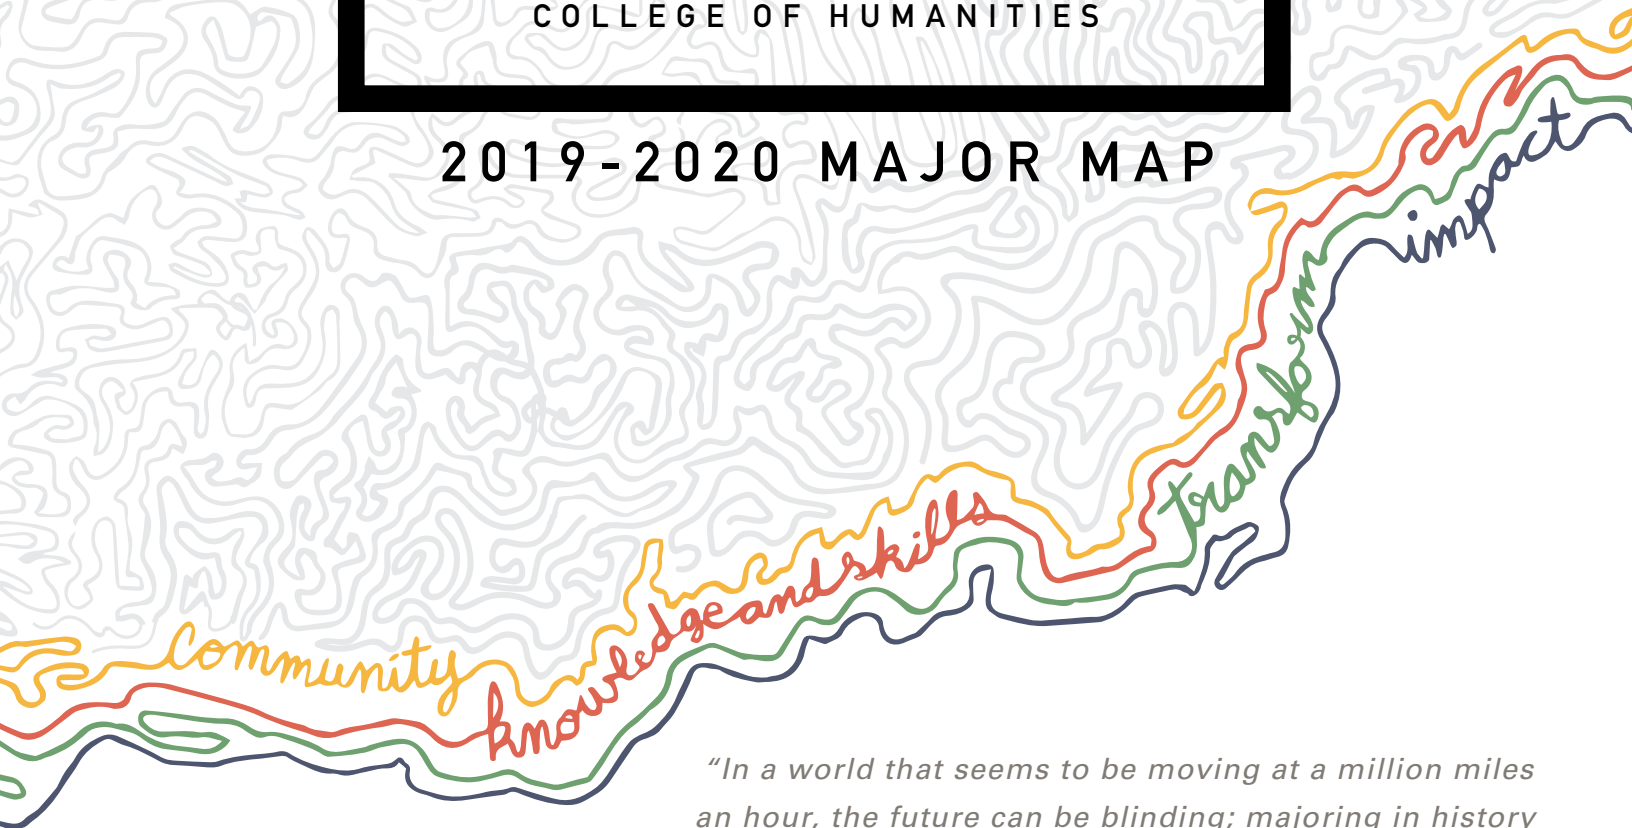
COLLEGE OF HUMANITIES

2019-2020 MAJOR MAP

community

knowledge and skills

transform

impact

“In a world that seems to be moving at a million miles an hour, the future can be blinding; majoring in history